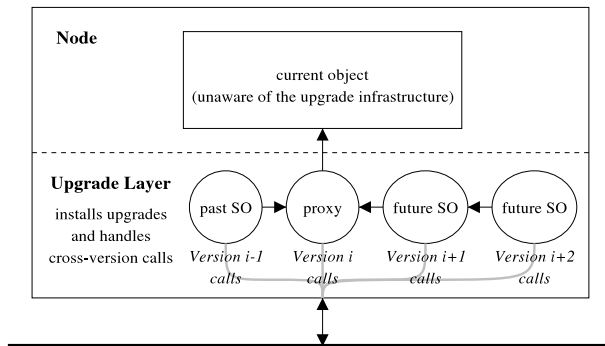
Node

current object
(unaware of the upgrade infrastructure)

Upgrade Layer
installs upgrades and handles cross-version calls

past SO
proxy
future SO
future SO

Version i-1 calls
Version i calls
Version i+1 calls
Version i+2 calls